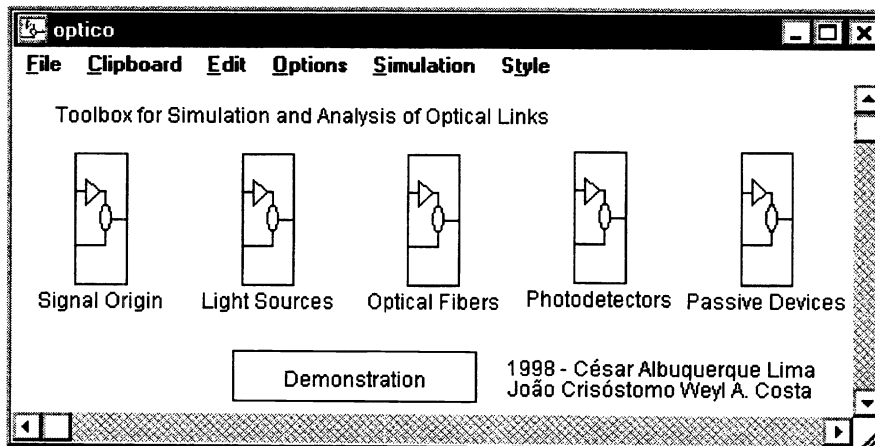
optico

File Clipboard Edit Options Simulation Style

Toolbox for Simulation and Analysis of Optical Links

Signal Origin Light Sources Optical Fibers Photodetectors Passive Devices

Demonstration

1998 - César Albuquerque Lima
João Crisóstomo Weyl A. Costa